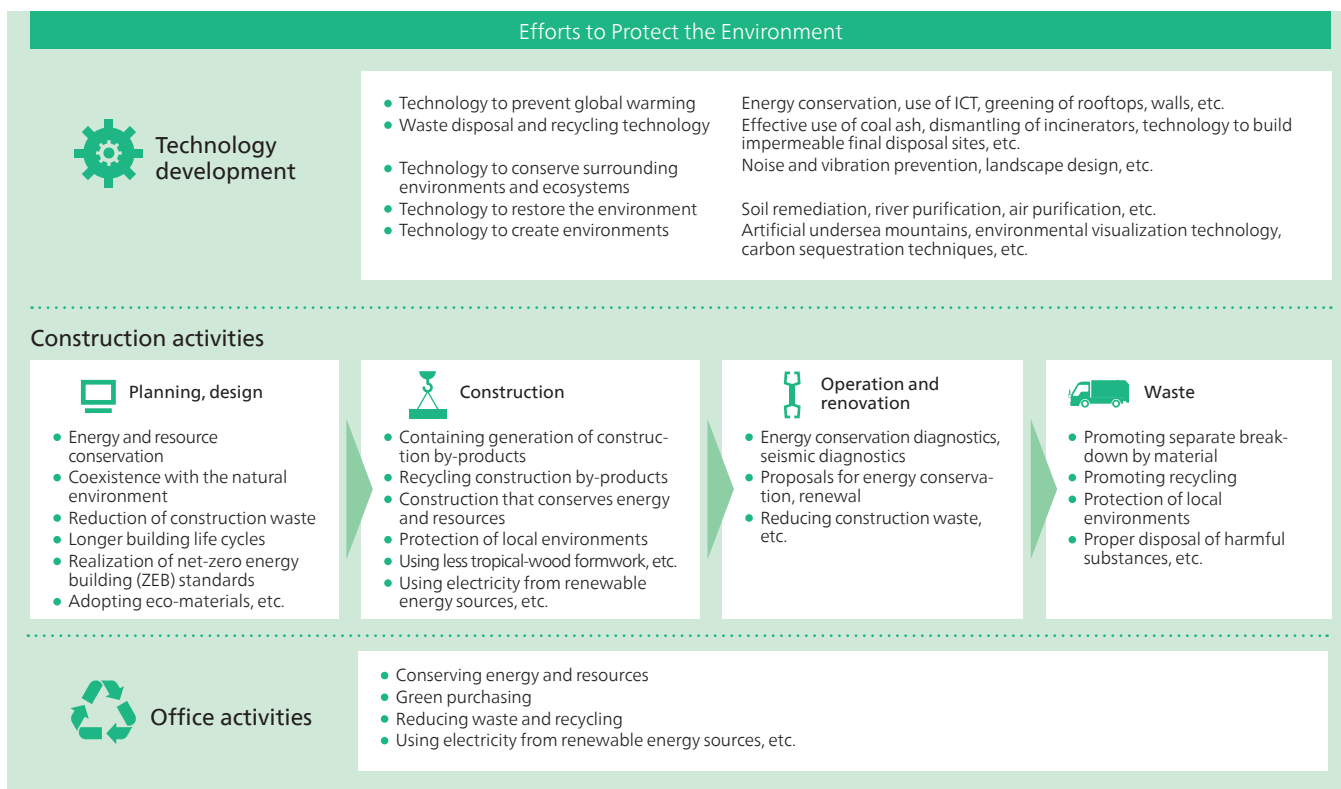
Efforts to Protect the Environment

Technology development

- Technology to prevent global warming
- Waste disposal and recycling technology
- Technology to conserve surrounding environments and ecosystems
- Technology to restore the environment
- Technology to create environments

Energy conservation, use of ICT, greening of rooftops, walls, etc.
Effective use of coal ash, dismantling of incinerators, technology to build impermeable final disposal sites, etc.
Noise and vibration prevention, landscape design, etc.
Soil remediation, river purification, air purification, etc.
Artificial undersea mountains, environmental visualization technology, carbon sequestration techniques, etc.

Construction activities

Planning, design

- Energy and resource conservation
- Coexistence with the natural environment
- Reduction of construction waste
- Longer building life cycles
- Realization of net-zero energy building (ZEB) standards
- Adopting eco-materials, etc.

Construction

- Containing generation of construction by-products
- Recycling construction by-products
- Construction that conserves energy and resources
- Protection of local environments
- Using less tropical-wood formwork, etc.
- Using electricity from renewable energy sources, etc.

Operation and renovation

- Energy conservation diagnostics, seismic diagnostics
- Proposals for energy conservation, renewal
- Reducing construction waste, etc.

Waste

- Promoting separate breakdown by material
- Promoting recycling
- Protection of local environments
- Proper disposal of harmful substances, etc.

Office activities

- Conserving energy and resources
- Green purchasing
- Reducing waste and recycling
- Using electricity from renewable energy sources, etc.